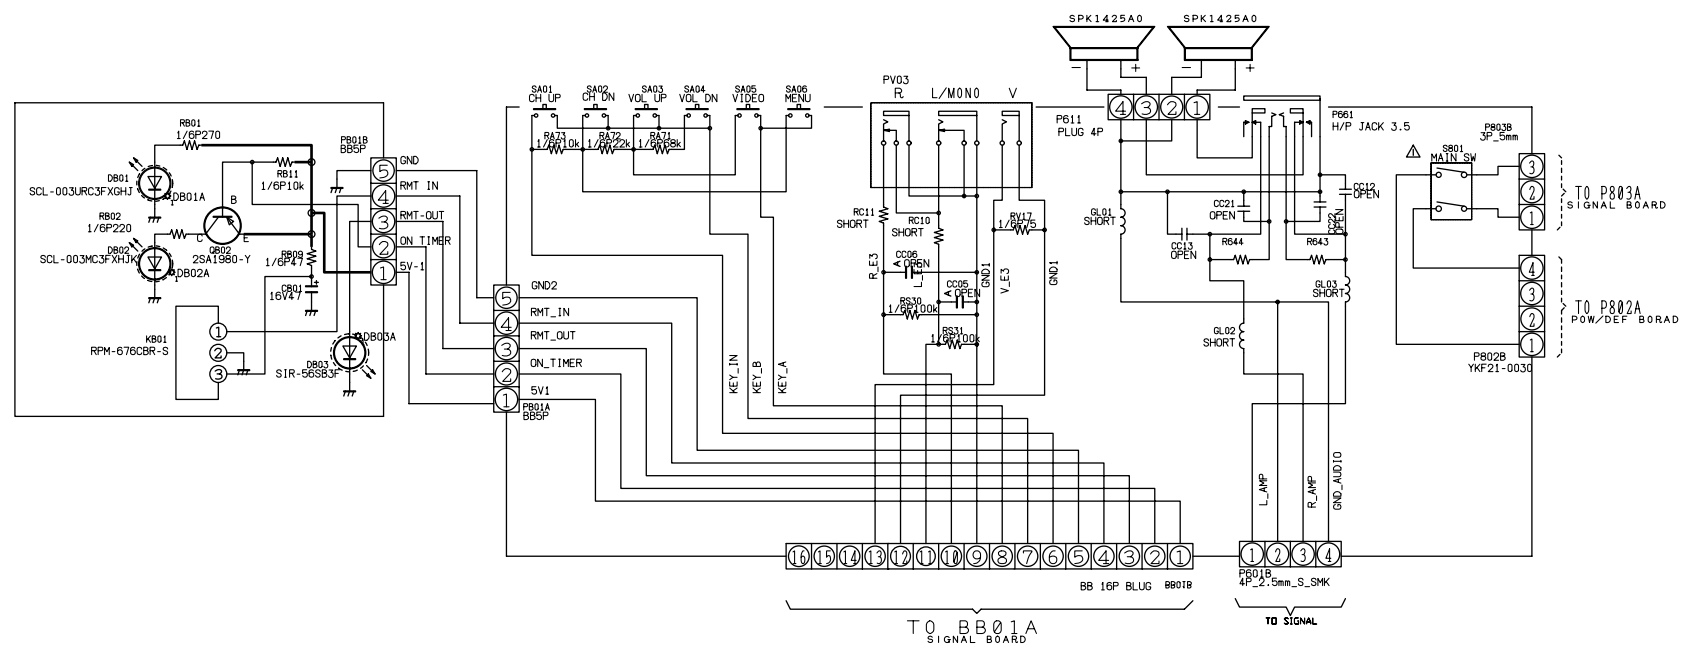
RB01
1/6P270
DB01
SCL-003URC3FXGHJ
DB01A
RB11
1/6P10k
B
RB02
1/6P220
C
E
DB02
SCL-003MC3FXHJK
QB02
2SA1980-Y
DB02A
RB09
1/6P47
CB01
16V47
KB01
RPM-676CBR-S
1
2
3
DB03A
DB03
SIR-56SB3F
PB01B
BB5P
5 GND
4 RMT IN
3 RMT-OUT
2 ON TIMER
1 5V-1
GND2
5
RMT_IN
4
RMT_OUT
3
ON_TIMER
2
5V1
1
PB01A
BB5P
SA01
CH UP
SA02
CH DN
SA03
VOL UP
SA04
VOL DN
SA05
VIDEO
SA06
MENU
RA73
1/6P10k
RA72
1/6P22k
RA71
1/6P68k
KEY_IN
KEY_B
KEY_A
PV03
R
L/MONO
V
RC11
SHORT
RC10
SHORT
RV17
1/6P75
R_E3
CC06
OPEN
L_E3
CC05
OPEN
GND1
V_E3
GND1
RS30
1/6P100k
RS31
1/6P100k
SPK1425A0
SPK1425A0
P611
PLUG 4P
4 3 2 1
P661
H/P JACK 3.5
CC12
OPEN
GL01
SHORT
CC21
OPEN
CC22
OPEN
CC13
OPEN
R644
R643
GL03
SHORT
GL02
SHORT
P803B
3P_5mm
S801
MAIN SW
3
2
1
TO P803A
SIGNAL BOARD
4
3
2
1
TO P802A
POW/DEF BORAD
P802B
YKF21-0030
L_AMP
R_AMP
GND_AUDIO
16 15 14 13 12 11 10 9 8 7 6 5 4 3 2 1
BB 16P BLUG
BB01B
1 2 3 4
P601B
4P_2.5mm_S_SMK
TO BB01A
SIGNAL BOARD
TO SIGNAL